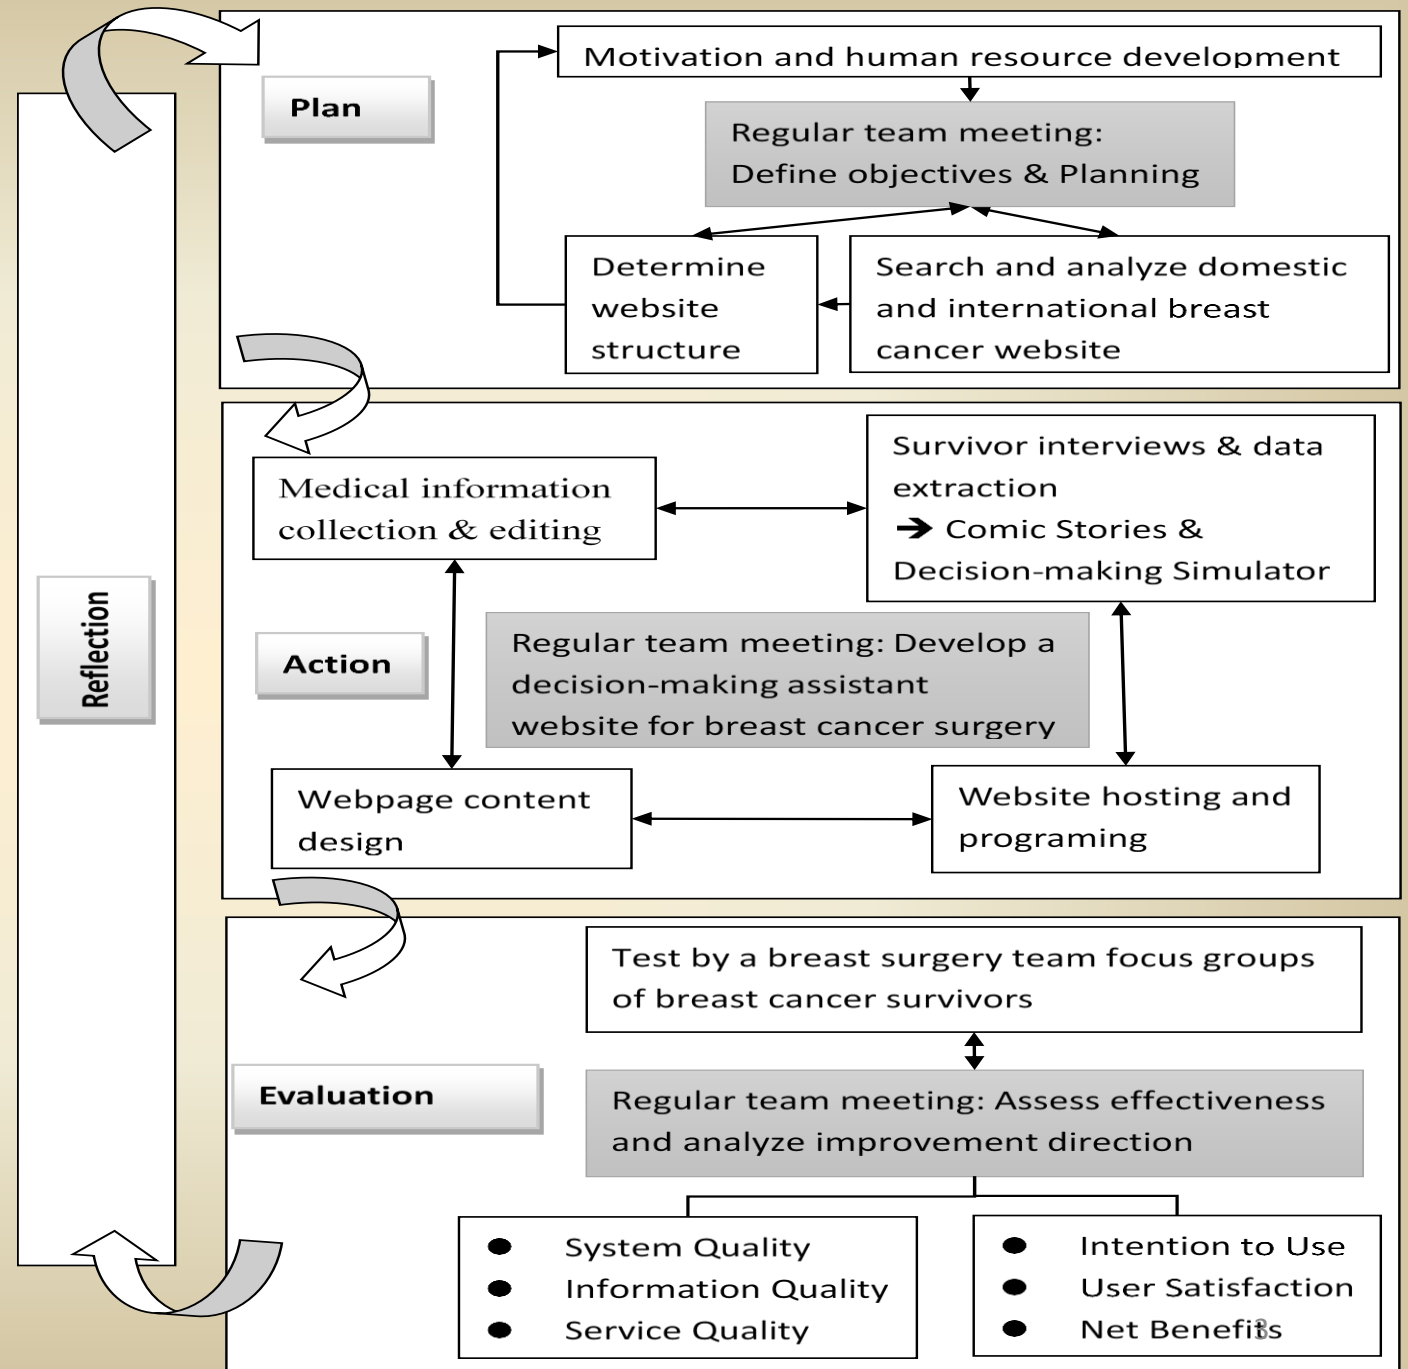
Plan

Motivation and human resource development

Regular team meeting:
Define objectives & Planning

Determine website structure

Search and analyze domestic and international breast cancer website

Action

Medical information collection & editing

Survivor interviews & data extraction
➔ Comic Stories & Decision-making Simulator

Regular team meeting: Develop a decision-making assistant website for breast cancer surgery

Webpage content design

Website hosting and programing

Evaluation

Test by a breast surgery team focus groups of breast cancer survivors

Regular team meeting: Assess effectiveness and analyze improvement direction

- System Quality
- Information Quality
- Service Quality

- Intention to Use
- User Satisfaction
- Net Benefits

Reflection

3